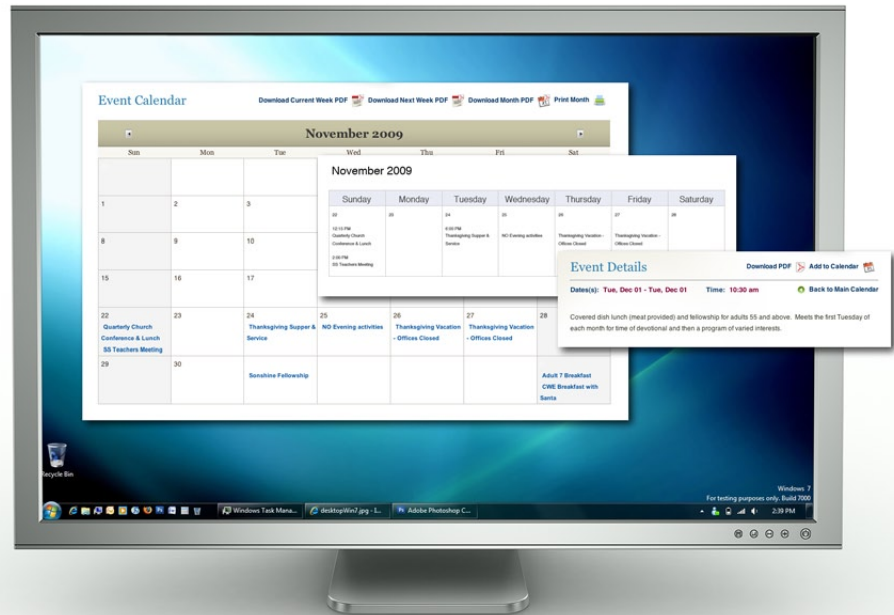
Event Calendar

Download Current Week PDF Download Next Week PDF Download Month PDF Print Month

November 2009

| Sun | Mon | Tue | Wed | Thu | Fri | Sat |
|---|---|---|---|---|---|---|
| | | | | | | |
| 1 | 2 | 3 | | | | |
| 8 | 9 | 10 | | | | |
| 15 | 16 | 17 | | | | |
| 22 Quarterly Church Conference & Lunch SS Teachers Meeting | 23 | 24 Thanksgiving Supper & Service | 25 NO Evening activities | 26 Thanksgiving Vacation - Offices Closed | 27 Thanksgiving Vacation - Offices Closed | 28 |
| 29 | 30 | Sonshine Fellowship | | | | Adult 7 Breakfast CWE Breakfast with Santa |

November 2009

| Sunday | Monday | Tuesday | Wednesday | Thursday | Friday | Saturday |
|---|---|---|---|---|---|---|
| 22 12:15 PM Quarterly Church Conference & Lunch 2:00 PM SS Teachers Meeting | 23 | 24 6:00 PM Thanksgiving Supper & Service | 25 NO Evening activities | 26 Thanksgiving Vacation - Offices Closed | 27 Thanksgiving Vacation - Offices Closed | 28 |

Event Details

Download PDF Add to Calendar

Dates(s): Tue, Dec 01 - Tue, Dec 01 Time: 10:30 am

Back to Main Calendar

Covered dish lunch (meat provided) and fellowship for adults 55 and above. Meets the first Tuesday of each month for time of devotional and then a program of varied interests.

Recycle Bin

Windows Task Mana... desktopWin7.jpg - I... Adobe Photoshop C...

Windows 7
For testing purposes only. Build 7000

2:39 PM